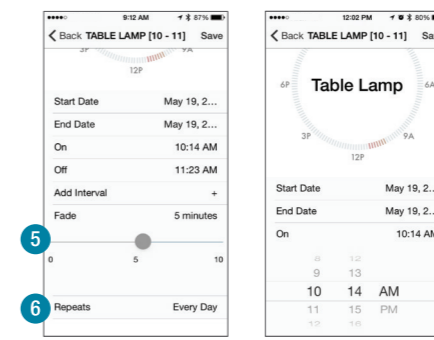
●●●●○ 9:12 AM 87%

Back TABLE LAMP [10 - 11] Save

3P 9A

12P

Start Date May 19, 2...

End Date May 19, 2...

On 10:14 AM

Off 11:23 AM

Add Interval +

Fade 5 minutes

5

0 5 10

6

Repeats Every Day

●●●●○ 12:02 PM 80%

Back TABLE LAMP [10 - 11] Sa

6P Table Lamp 6A

3P 9A

12P

Start Date May 19, 2...

End Date May 19, 2...

On 10:14 AM

8 12

9 13

10 14 AM

11 15 PM

12 16